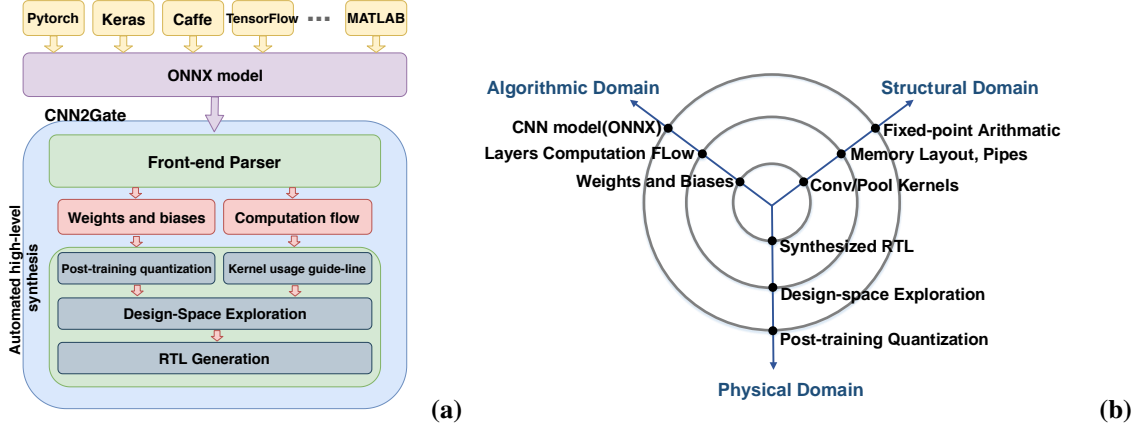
Pytorch
Keras
Caffe
TensorFlow
MATLAB
ONNX model
CNN2Gate
Automated high-level synthesis
Front-end Parser
Weights and biases
Computation flow
Post-training quantization
Kernel usage guide-line
Design-Space Exploration
RTL Generation
(a)

Algorithmic Domain
Structural Domain
CNN model(ONNX)
Layers Computation FLow
Weights and Biases
Fixed-point Arithmatic
Memory Layout, Pipes
Conv/Pool Kernels
Synthesized RTL
Design-space Exploration
Post-training Quantization
Physical Domain
(b)